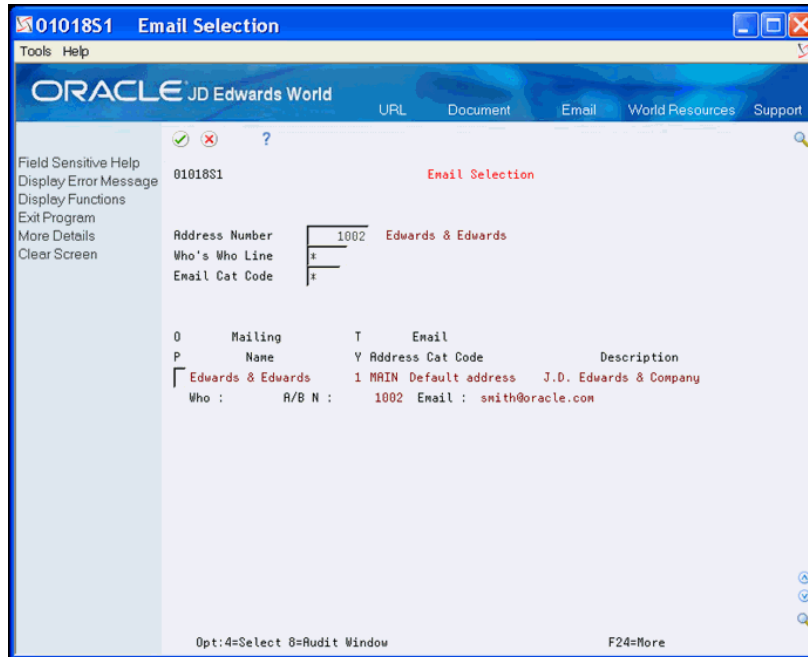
01018S1 Email Selection

Tools Help

ORACLE JD Edwards World

URL Document Email World Resources Support

?

Field Sensitive Help
Display Error Message
Display Functions
Exit Program
More Details
Clear Screen

01018S1 Email Selection

Address Number 1002 Edwards & Edwards
Who's Who Line *
Email Cat Code *

O Mailing T Email
P Name Y Address Cat Code Description
Edwards & Edwards 1 MAIN Default address J.D. Edwards & Company
Who : A/B N : 1002 Email : smith@oracle.com

Opt:4=Select 8=Audit Window F24=More